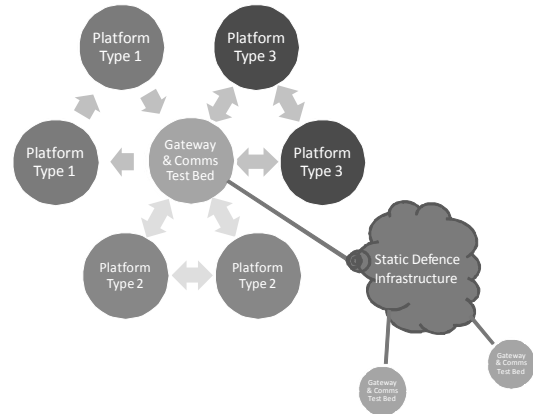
Platform Type 1

Platform Type 3

Platform Type 1

Gateway & Comms Test Bed

Platform Type 3

Platform Type 2

Platform Type 2

Static Defence Infrastructure

Gateway & Comms Test Bed

Gateway & Comms Test Bed